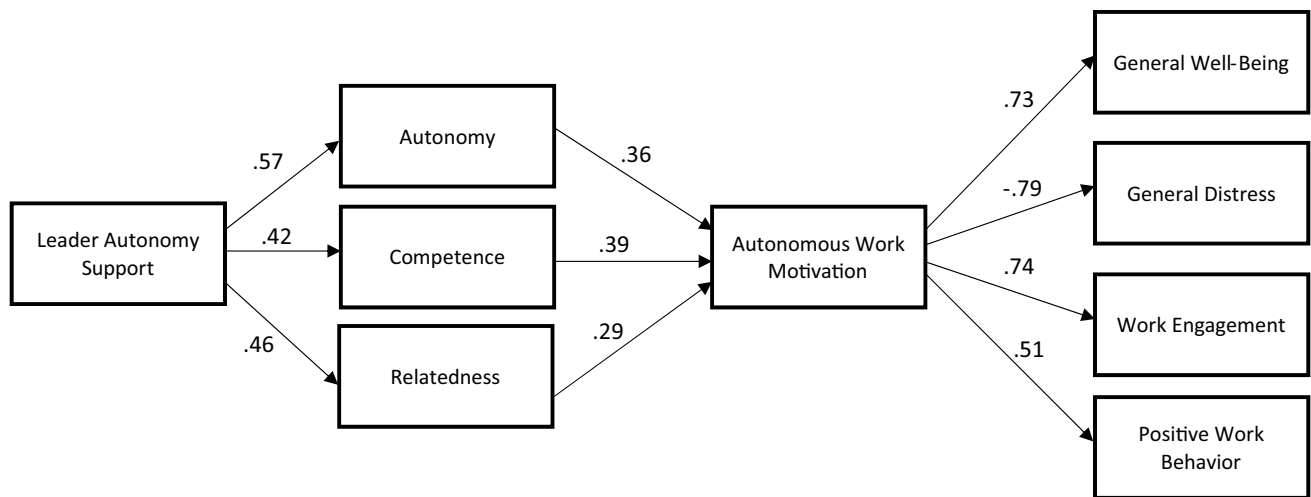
Leader Autonomy Support

.57

.42

.46

Autonomy

Competence

Relatedness

.36

.39

.29

Autonomous Work Motivation

.73

-.79

.74

.51

General Well-Being

General Distress

Work Engagement

Positive Work Behavior